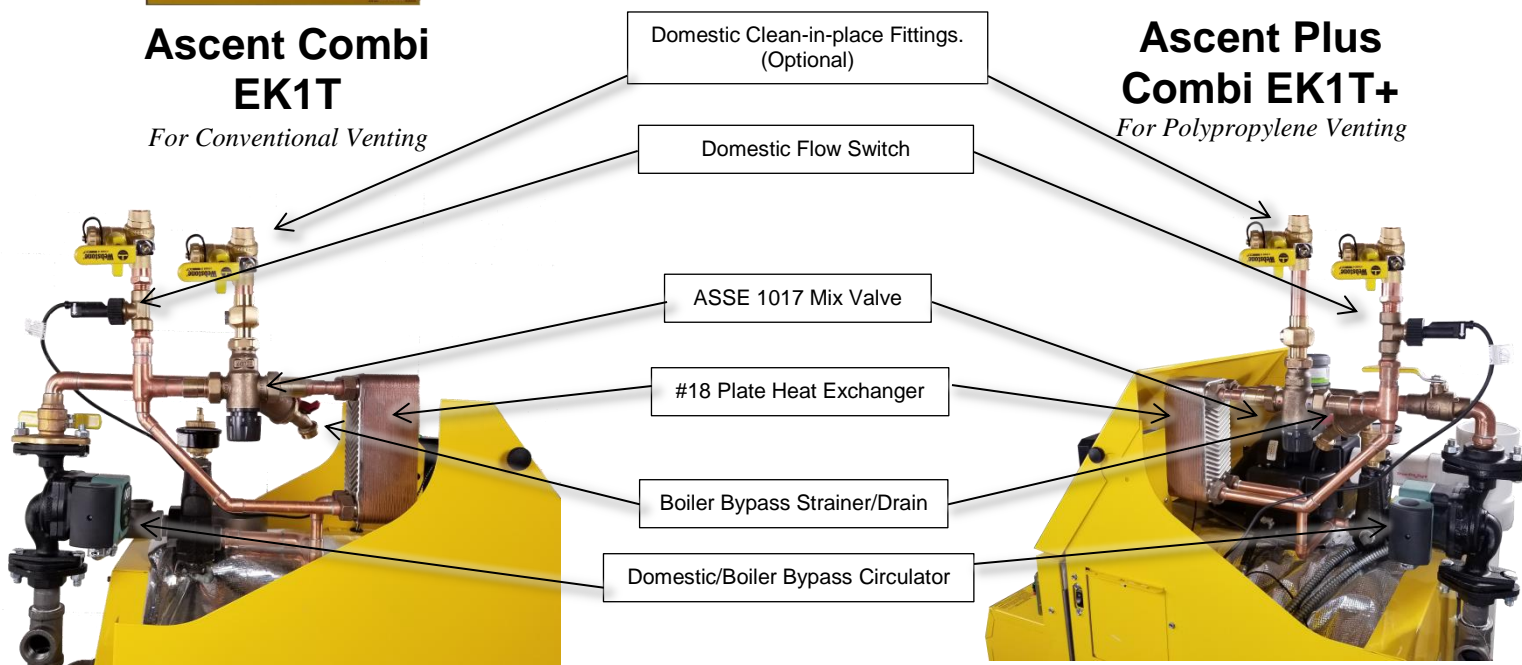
Ascent Combi EK1T

For Conventional Venting

Domestic Clean-in-place Fittings. (Optional)

Ascent Plus Combi EK1T+

For Polypropylene Venting

Domestic Flow Switch

ASSE 1017 Mix Valve

#18 Plate Heat Exchanger

Boiler Bypass Strainer/Drain

Domestic/Boiler Bypass Circulator

Webstone

Webstone

Webstone

Webstone